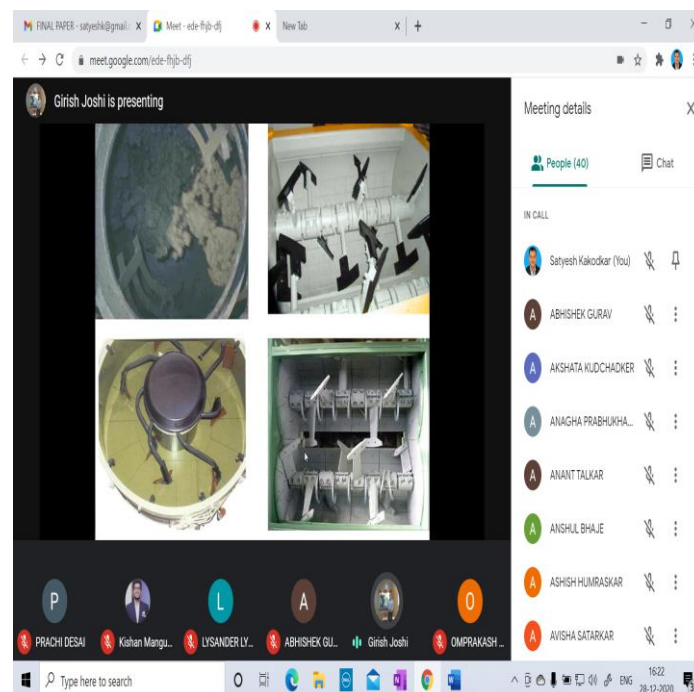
FINAL PAPER - satyeshk@gmail.c ×
Meet - ede-fhjb-dfj ×
New Tab ×
meet.google.com/ede-fhjb-dfj

Girish Joshi is presenting

Meeting details
People (40)
Chat
IN CALL
Satyesh Kakodkar (You)
A ABHISHEK GURAV
A AKSHATA KUDCHADKER
A ANAGHA PRABHUKHA...
A ANANT TALKAR
A ANSHUL BHAJE
A ASHISH HUMRASKAR
A AVISHA SATARKAR

P PRACHI DESAI
Kishan Mangu...
L LYSANDER LY...
A ABHISHEK GU...
Girish Joshi
O OMPRAKASH ...

Type here to search
ENG
16:22
28-12-2020